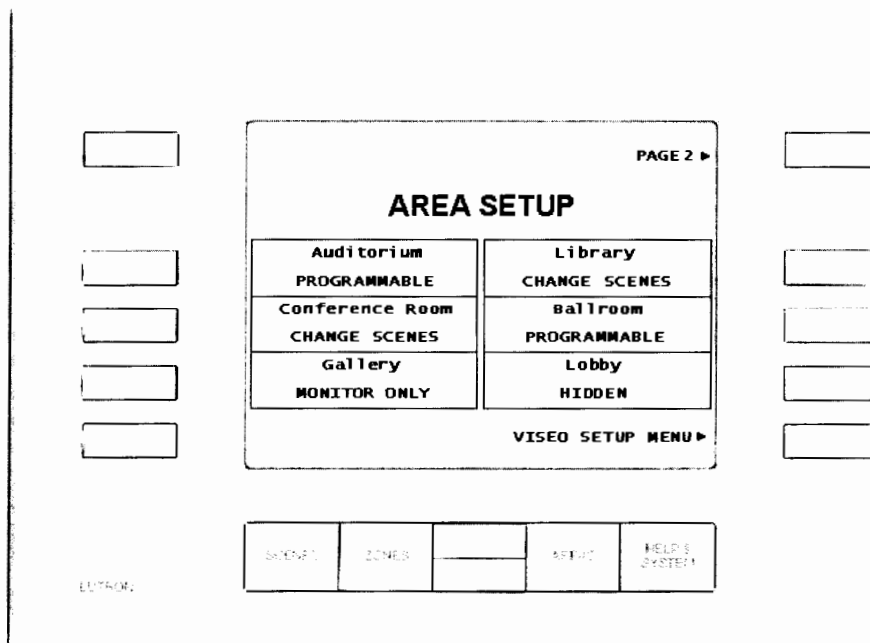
PAGE 2 ▸

AREA SETUP

| Auditorium PROGRAMMABLE | Library CHANGE SCENES |
|---|---|
| Conference Room CHANGE SCENES | Ballroom PROGRAMMABLE |
| Gallery MONITOR ONLY | Lobby HIDDEN |

VISEO SETUP MENU ▸

SCENES

ZONES

SETUP

HELP / SYSTEM

LUTRON